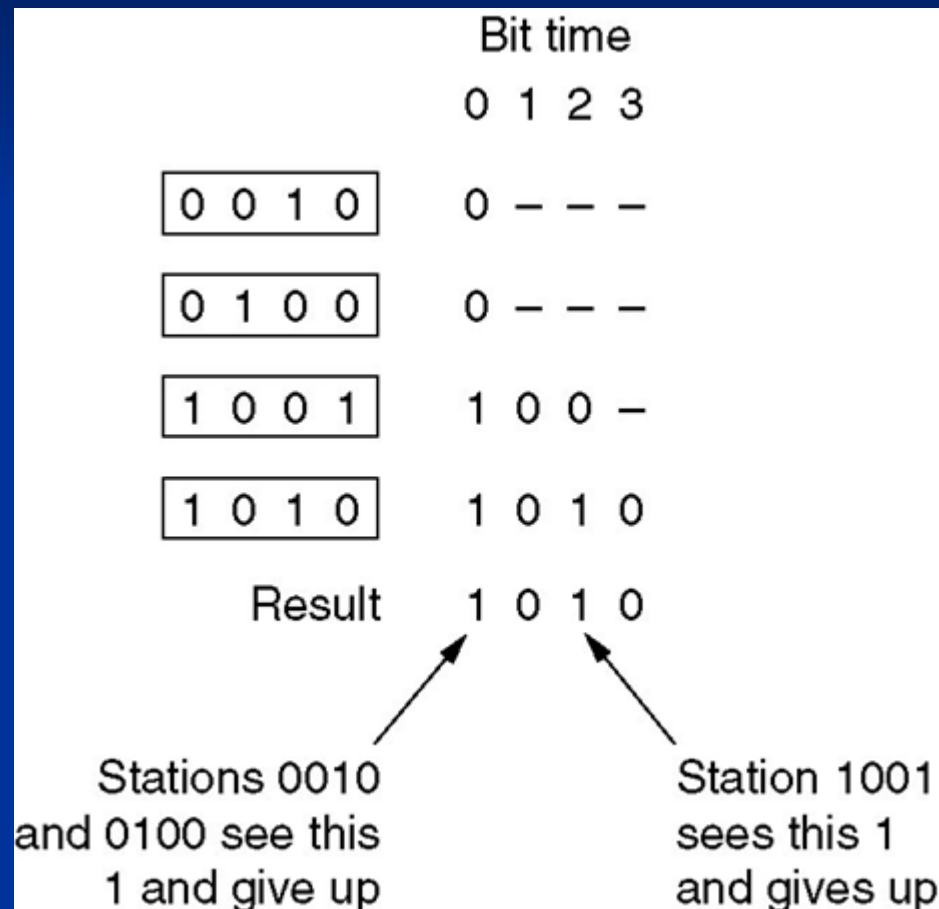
Bit time

0 1 2 3

| 0 0 1 0 | 0 – – – |
|---|---|
| 0 1 0 0 | 0 – – – |
| 1 0 0 1 | 1 0 0 – |
| 1 0 1 0 | 1 0 1 0 |
| Result | 1 0 1 0 |

Stations 0010 and 0100 see this 1 and give up

Station 1001 sees this 1 and gives up